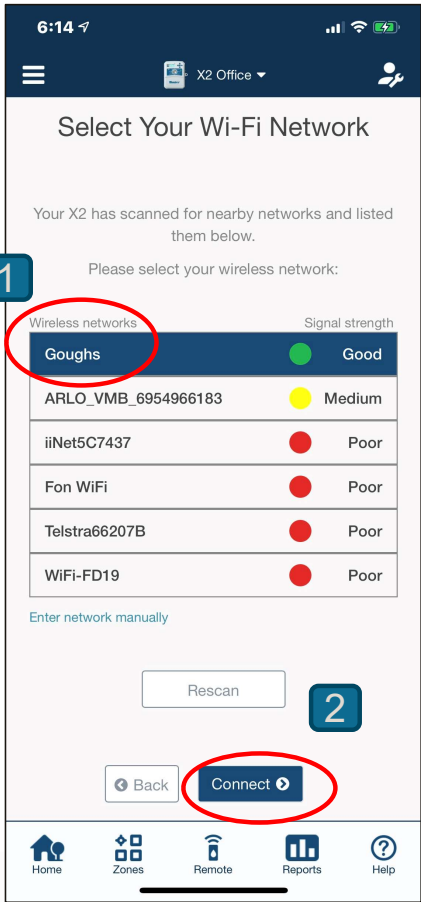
6:14

X2 Office

Select Your Wi-Fi Network

Your X2 has scanned for nearby networks and listed them below.

Please select your wireless network:

1

| Wireless networks | Signal strength |
|---|---|
| Goughs | Good |
| ARLO_VMB_6954966183 | Medium |
| iiNet5C7437 | Poor |
| Fon WiFi | Poor |
| Telstra66207B | Poor |
| WiFi-FD19 | Poor |

Enter network manually

Rescan

2

Back

Connect

Home Zones Remote Reports Help